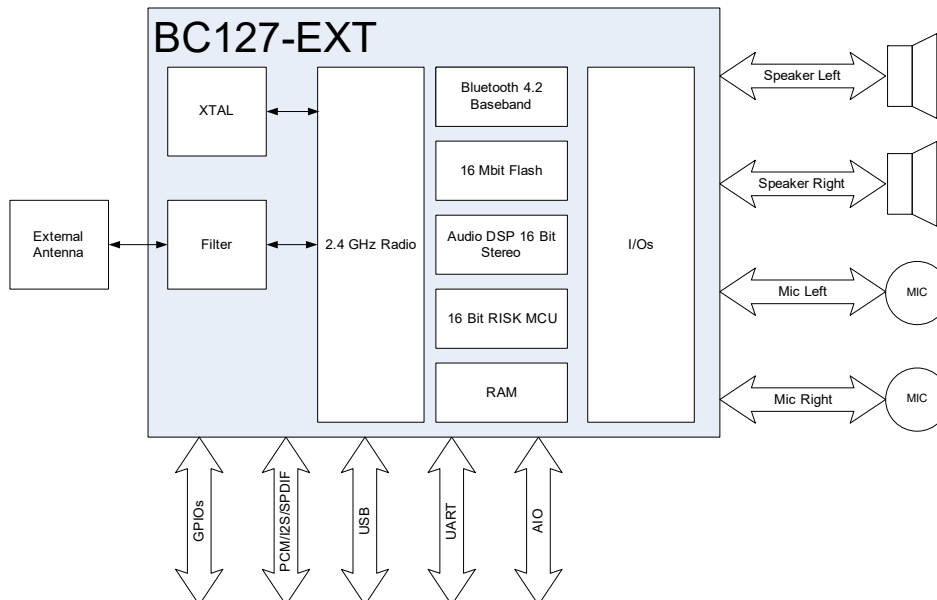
BC127-EXT

XTAL

Filter

External Antenna

2.4 GHz Radio

Bluetooth 4.2 Baseband

16 Mbit Flash

Audio DSP 16 Bit Stereo

16 Bit RISK MCU

RAM

I/Os

Speaker Left

Speaker Right

Mic Left

MIC

Mic Right

MIC

GPIOs

PCM/I2S/SPDIF

USB

UART

AIO